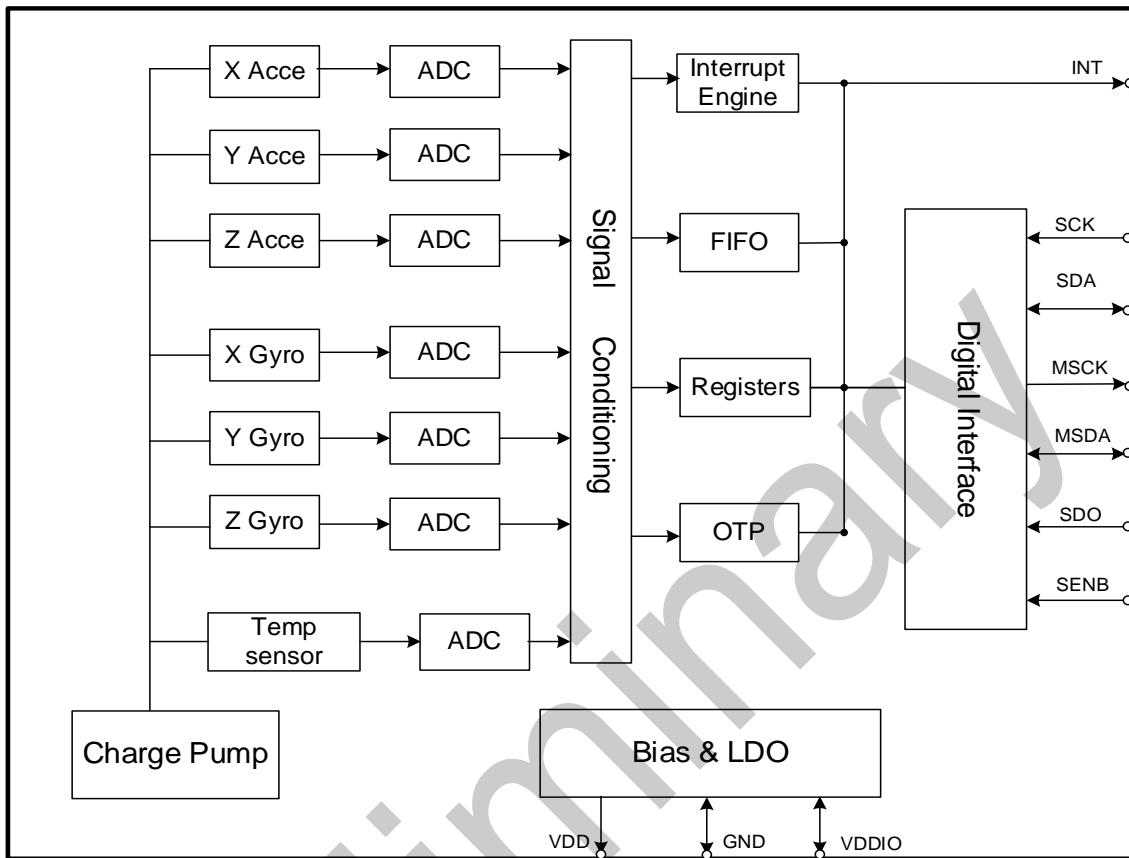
X Acce
ADC
Y Acce
ADC
Z Acce
ADC
X Gyro
ADC
Y Gyro
ADC
Z Gyro
ADC
Temp sensor
ADC
Charge Pump
Signal Conditioning
Interrupt Engine
FIFO
Registers
OTP
INT
Digital Interface
SCK
SDA
MSCK
MSDA
SDO
SENB
Bias & LDO
VDD
GND
VDDIO
Preliminary